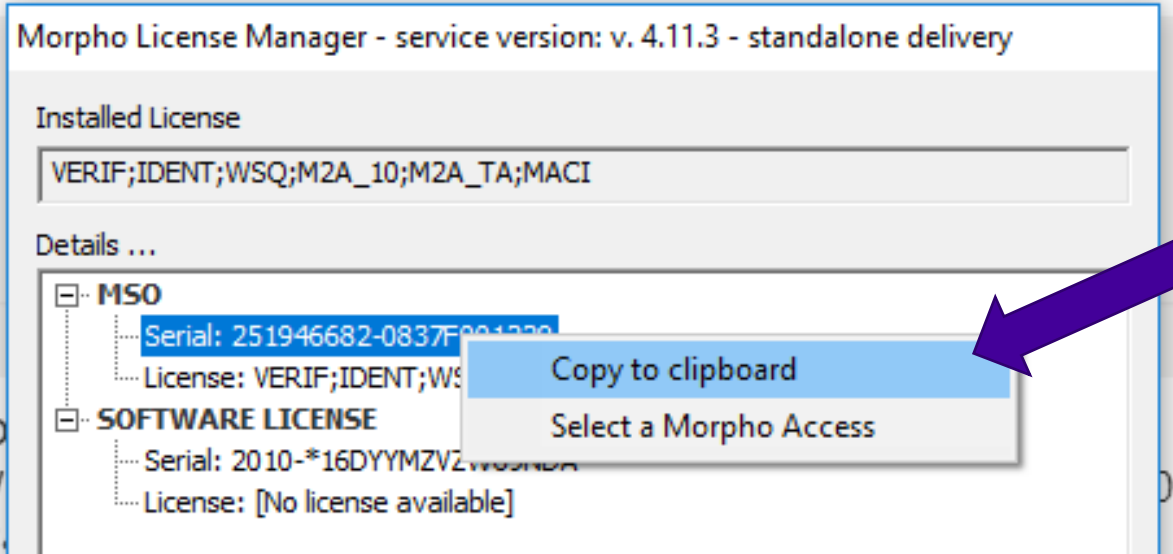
Morpho License Manager - service version: v. 4.11.3 - standalone delivery

Installed License

VERIF;IDENT;WSQ;M2A_10;M2A_TA;MACI

Details ...

MSO
Serial: 251946682-0837F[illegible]
License: VERIF;IDENT;WS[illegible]
SOFTWARE LICENSE
Serial: 2010-*16DYYMZVZ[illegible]
License: [No license available]

Copy to clipboard
Select a Morpho Access